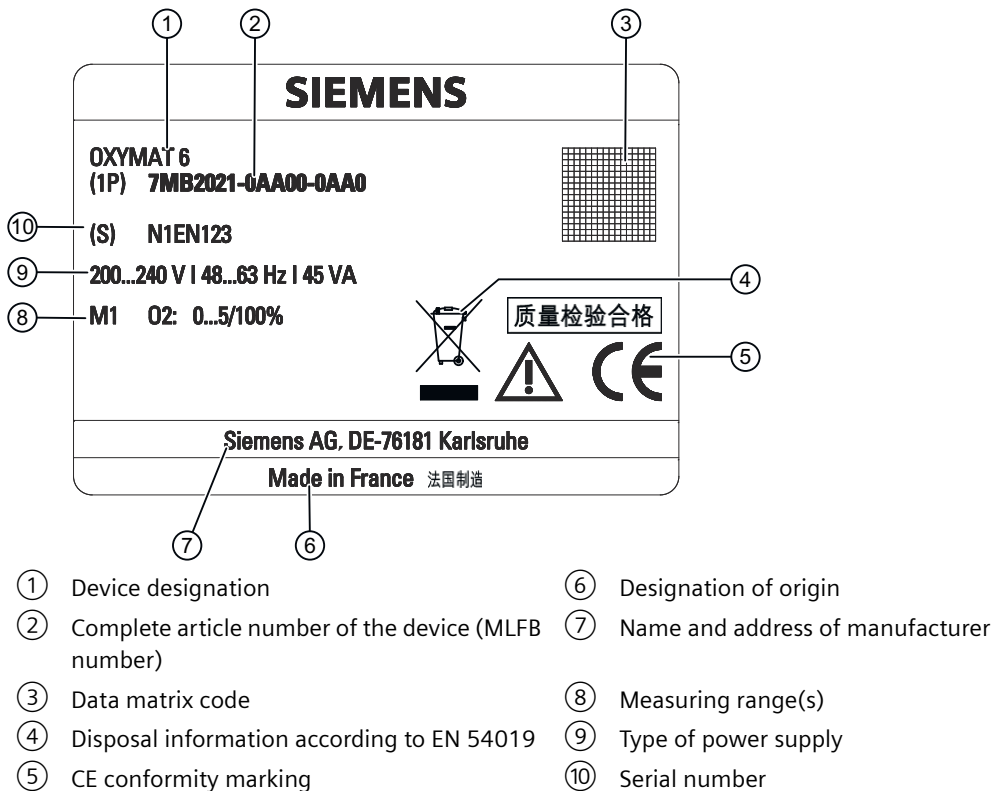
① ② ③

SIEMENS

OXYMAT 6
(1P) 7MB2021-0AA00-0AA0

⑩ (S) N1EN123

⑨ 200...240 V | 48...63 Hz | 45 VA

⑧ M1 O2: 0...5/100%

④

质量检验合格

⑤

CE

Siemens AG, DE-76181 Karlsruhe

Made in France 法国制造

⑦ ⑥

① Device designation
② Complete article number of the device (MLFB number)
③ Data matrix code
④ Disposal information according to EN 54019
⑤ CE conformity marking

⑥ Designation of origin
⑦ Name and address of manufacturer
⑧ Measuring range(s)
⑨ Type of power supply
⑩ Serial number